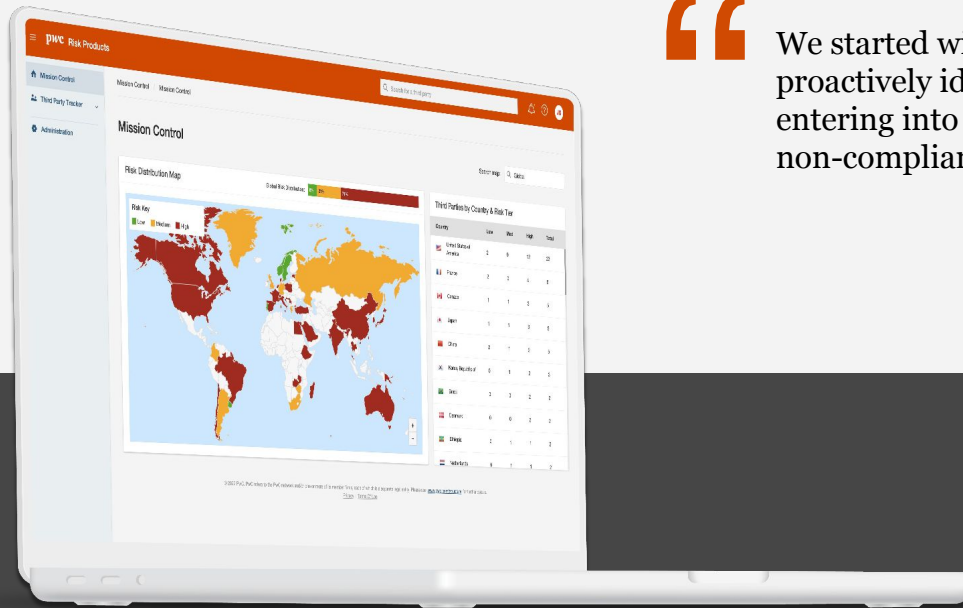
pwc Risk Products

Mission Control
Third Party Tracker
Administration

Mission Control | Mission Control

Search for a third party

Mission Control

Risk Distribution Map

Global Risk Distribution: 8% 9% 79%

Select map: Q Global

Risk Key
Low Medium High

Third Parties by Country & Risk Tier

| Country | Low | Med | High | Total |
|---|---|---|---|---|
| United States of America | 2 | 8 | 17 | 23 |
| France | 2 | 3 | 4 | 8 |
| Canada | 1 | 1 | 3 | 5 |
| Japan | 1 | 1 | 3 | 5 |
| China | 0 | 1 | 3 | 5 |
| Korea, Republic of | 0 | 1 | 3 | 3 |
| Brazil | 3 | 3 | 2 | 3 |
| Denmark | 0 | 0 | 3 | 3 |
| Ethiopia | 2 | 1 | 1 | 2 |
| Netherlands | 0 | 1 | 1 | 2 |

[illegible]

We started w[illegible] proactively id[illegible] entering into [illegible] non-complian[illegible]